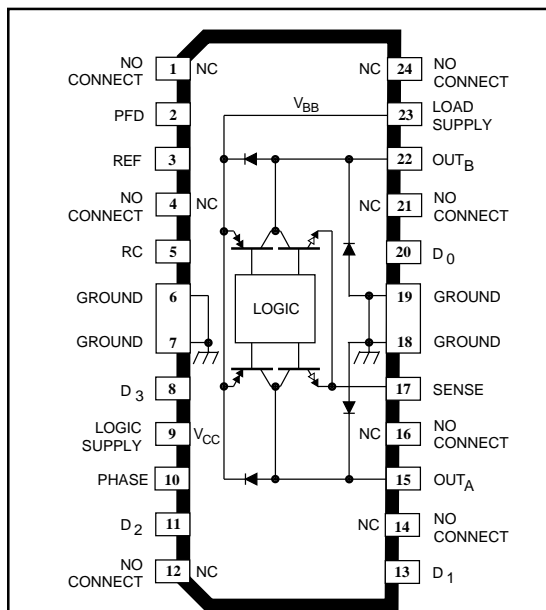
NO CONNECT 1 NC
PFD 2
REF 3
NO CONNECT 4 NC
RC 5
GROUND 6
GROUND 7
$D_3$ 8
LOGIC SUPPLY 9 $V_{CC}$
PHASE 10
$D_2$ 11
NO CONNECT 12 NC

$V_{BB}$

LOGIC

NC 24 NO CONNECT
23 LOAD SUPPLY
22 $OUT_B$
NC 21 NO CONNECT
20 $D_0$
19 GROUND
18 GROUND
17 SENSE
NC 16 NO CONNECT
15 $OUT_A$
NC 14 NO CONNECT
13 $D_1$